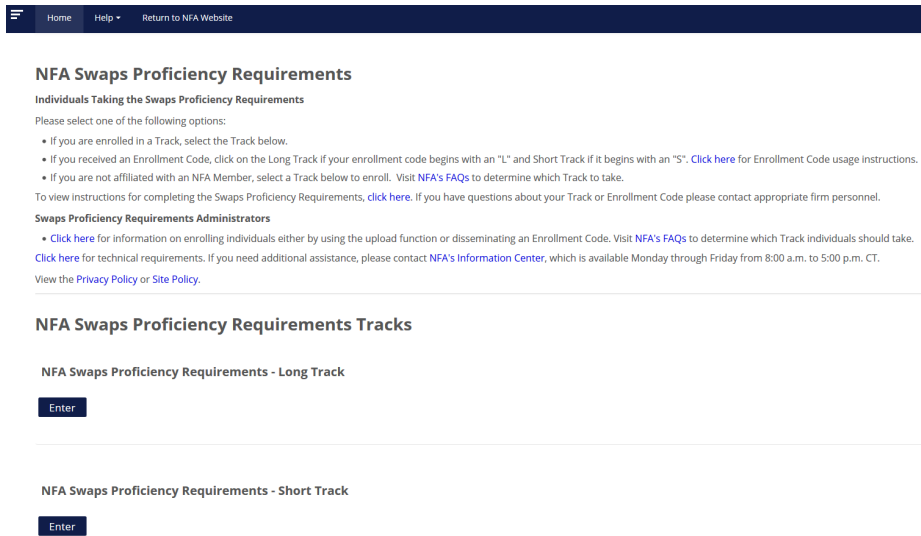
Home Help ▾ Return to NFA Website

NFA Swaps Proficiency Requirements

Individuals Taking the Swaps Proficiency Requirements

Please select one of the following options:

- If you are enrolled in a Track, select the Track below.
- If you received an Enrollment Code, click on the Long Track if your enrollment code begins with an "L" and Short Track if it begins with an "S". Click here for Enrollment Code usage instructions.
- If you are not affiliated with an NFA Member, select a Track below to enroll. Visit NFA's FAQs to determine which Track to take.

To view instructions for completing the Swaps Proficiency Requirements, click here. If you have questions about your Track or Enrollment Code please contact appropriate firm personnel.

Swaps Proficiency Requirements Administrators

- Click here for information on enrolling individuals either by using the upload function or disseminating an Enrollment Code. Visit NFA's FAQs to determine which Track individuals should take.

Click here for technical requirements. If you need additional assistance, please contact NFA's Information Center, which is available Monday through Friday from 8:00 a.m. to 5:00 p.m. CT.

View the Privacy Policy or Site Policy.

NFA Swaps Proficiency Requirements Tracks

NFA Swaps Proficiency Requirements - Long Track

Enter

NFA Swaps Proficiency Requirements - Short Track

Enter